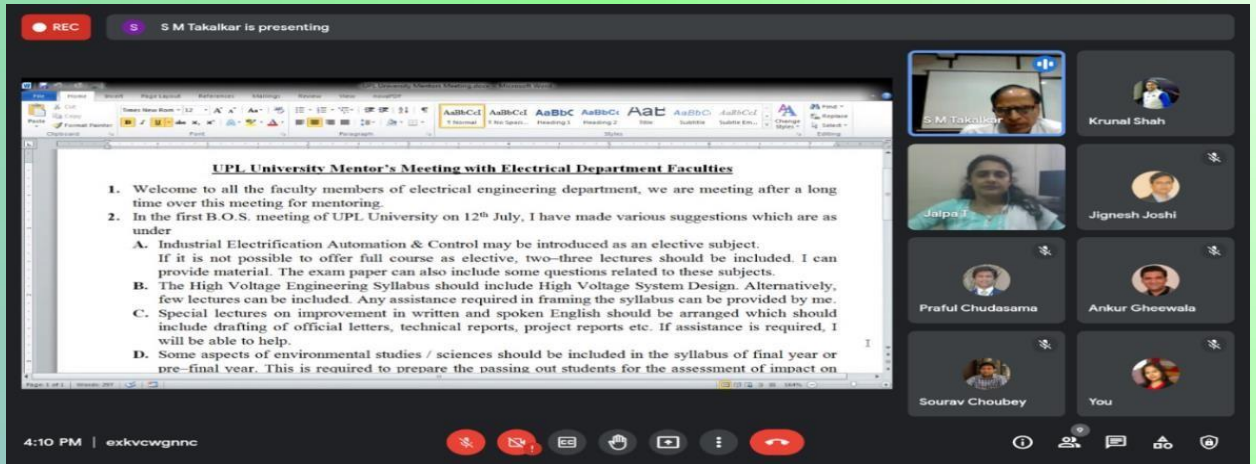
REC

S M Takalkar is presenting

UPL University Mentor's Meeting with Electrical Department Faculties

1. Welcome to all the faculty members of electrical engineering department, we are meeting after a long time over this meeting for mentoring.

2. In the first B.O.S. meeting of UPL University on $12^{th}$ July, I have made various suggestions which are as under

A. Industrial Electrification Automation & Control may be introduced as an elective subject. If it is not possible to offer full course as elective, two–three lectures should be included. I can provide material. The exam paper can also include some questions related to these subjects.

B. The High Voltage Engineering Syllabus should include High Voltage System Design. Alternatively, few lectures can be included. Any assistance required in framing the syllabus can be provided by me.

C. Special lectures on improvement in written and spoken English should be arranged which should include drafting of official letters, technical reports, project reports etc. If assistance is required, I will be able to help.

D. Some aspects of environmental studies / sciences should be included in the syllabus of final year or pre–final year. This is required to prepare the passing out students for the assessment of impact on

S M Takalkar

Krunal Shah

Jalpa T

Jignesh Joshi

Praful Chudasama

Ankur Gheewala

Sourav Choubey

You

4:10 PM | exkvcwgnnc